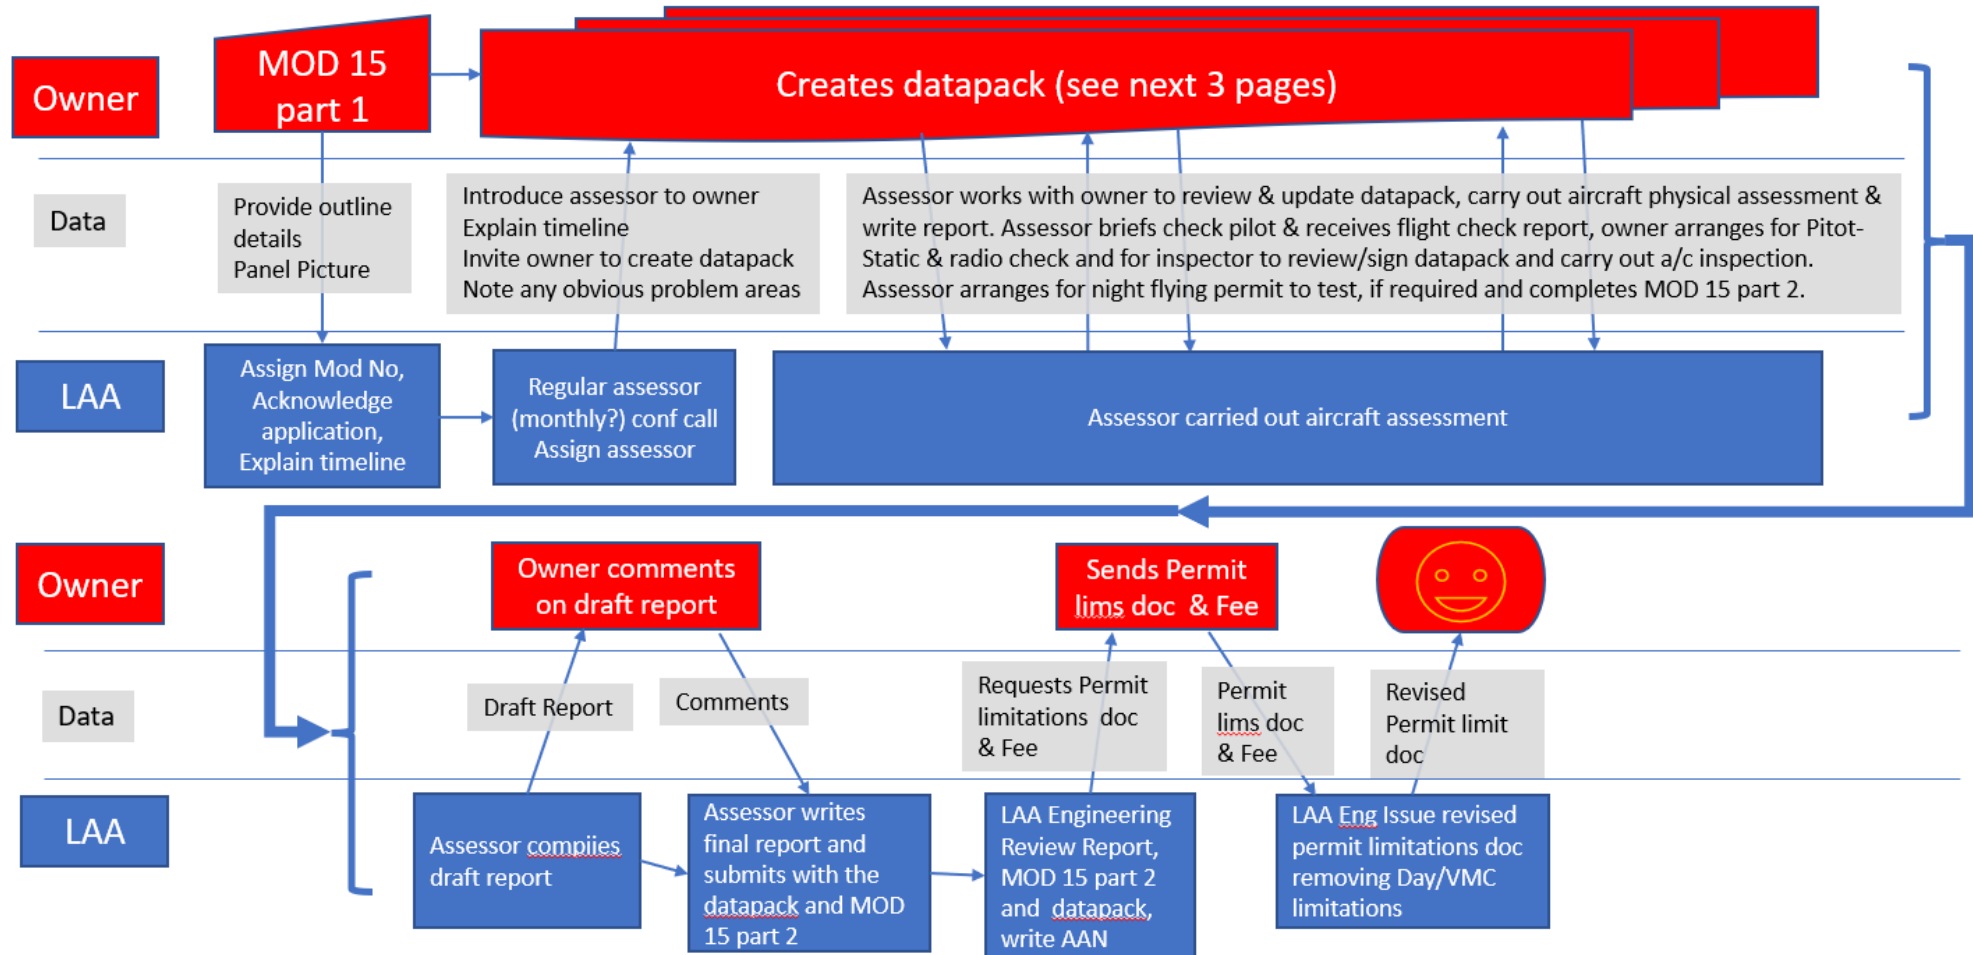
Owner

MOD 15 part 1

Creates datapack (see next 3 pages)

Data

Provide outline details
Panel Picture

Introduce assessor to owner
Explain timeline
Invite owner to create datapack
Note any obvious problem areas

Assessor works with owner to review & update datapack, carry out aircraft physical assessment & write report. Assessor briefs check pilot & receives flight check report, owner arranges for Pitot-Static & radio check and for inspector to review/sign datapack and carry out a/c inspection. Assessor arranges for night flying permit to test, if required and completes MOD 15 part 2.

LAA

Assign Mod No, Acknowledge application, Explain timeline

Regular assessor (monthly?) conf call
Assign assessor

Assessor carried out aircraft assessment

Owner

Owner comments on draft report

Sends Permit lims doc & Fee

Data

Draft Report

Comments

Requests Permit limitations doc & Fee

Permit lims doc & Fee

Revised Permit limit doc

LAA

Assessor compiles draft report

Assessor writes final report and submits with the datapack and MOD 15 part 2

LAA Engineering Review Report, MOD 15 part 2 and datapack, write AAN

LAA Eng Issue revised permit limitations doc removing Day/VMC limitations